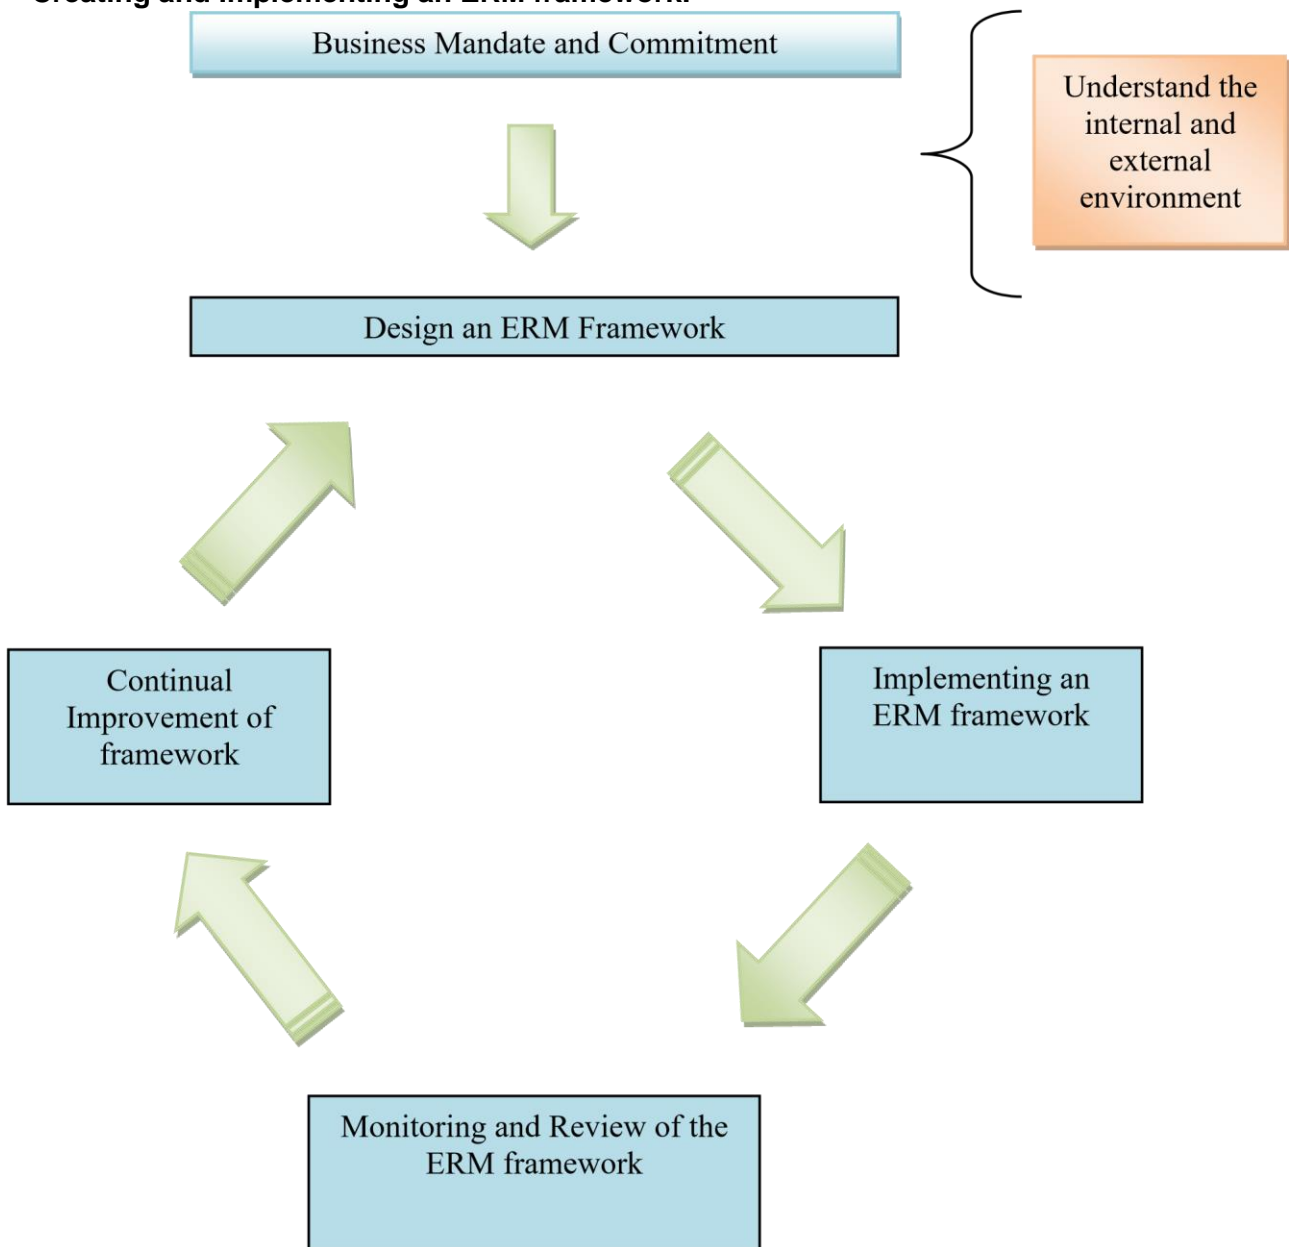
Creating and implementing an ERM framework.

Business Mandate and Commitment

Understand the internal and external environment

Design an ERM Framework

Implementing an ERM framework

Monitoring and Review of the ERM framework

Continual Improvement of framework